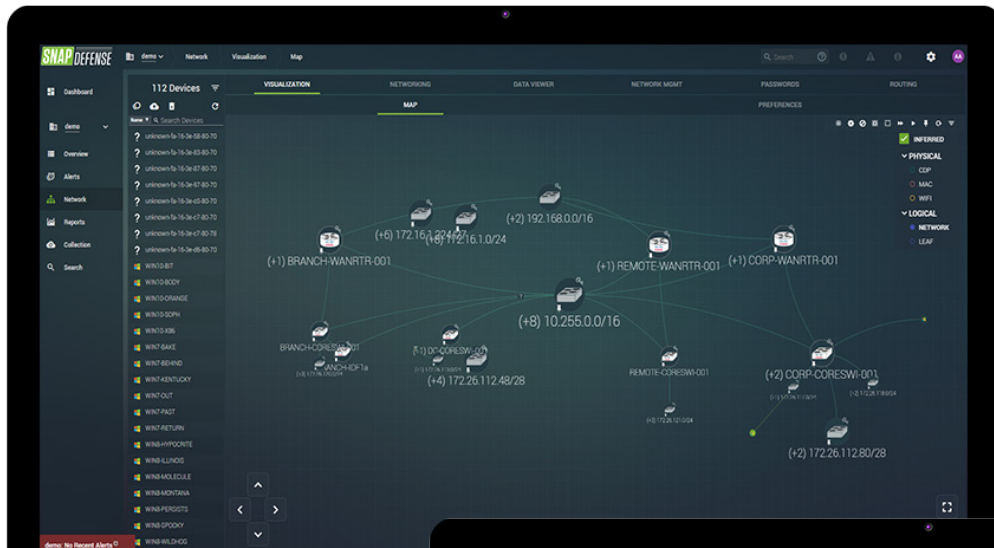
SNAP DEFENSE

demo
Network
Visualization
Map
Search
AA

Dashboard
demo
Overview
Alerts
Network
Reports
Collection
Search

demo: No Recent Alerts

112 Devices
Name
Search Devices
unknown-fa-16-3e-58-80-70
unknown-fa-16-3e-83-80-70
unknown-fa-16-3e-87-80-70
unknown-fa-16-3e-97-80-70
unknown-fa-16-3e-a5-80-70
unknown-fa-16-3e-c7-80-70
unknown-fa-16-3e-c7-80-78
unknown-fa-16-3e-d6-80-70
WIN10-BIT
WIN10-BODY
WIN10-ORANGE
WIN10-SOPH
WIN10-X86
WIN7-BAKE
WIN7-BEHIND
WIN7-KENTUCKY
WIN7-OUT
WIN7-PAST
WIN7-RETURN
WIN8-HYPOCRITE
WIN8-ILLINOIS
WIN8-MOLECULE
WIN8-MONTANA
WIN8-PERSIST
WIN8-SPOOKY
WIN8-WILDHOG

VISUALIZATION
NETWORKING
DATA VIEWER
NETWORK MGMT
PASSWORDS
ROUTING
MAP
PREFERENCES

INFERRED
PHYSICAL
CDP
MAC
WIFI
LOGICAL
NETWORK
LEAF

(+6) 172.16.1.224/27
(+8) 172.16.1.0/24
(+2) 192.168.0.0/16
(+1) BRANCH-WANRTR-001
(+1) REMOTE-WANRTR-001
(+1) CORP-WANRTR-001
(+8) 10.255.0.0/16
BRANCH-CORESWI-001
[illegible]ANCH-IDF1a
(+1) DC-CORESWI-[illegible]
(+4) 172.26.112.48/28
REMOTE-CORESWI-001
(+2) CORP-CORESWI-001
(+2) 172.26.112.80/28
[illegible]